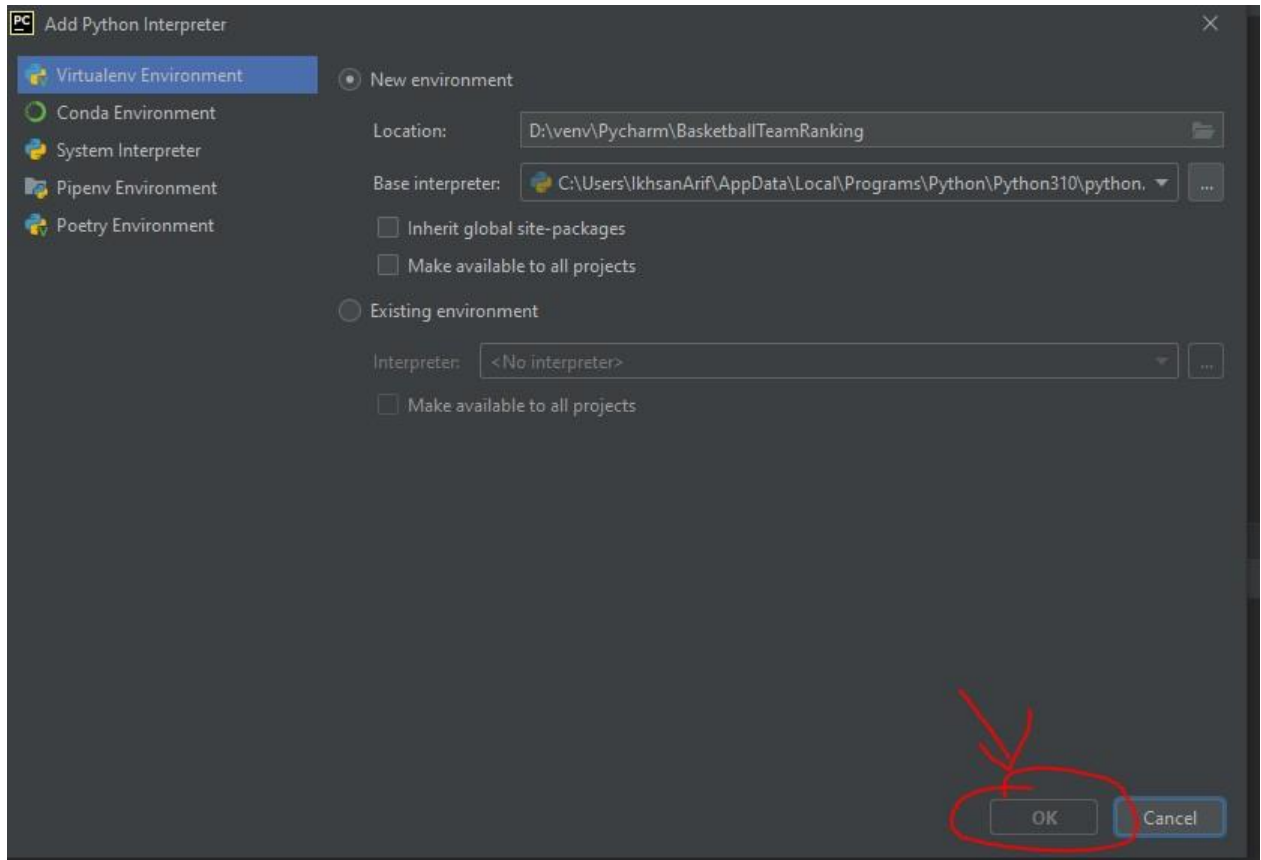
PC Add Python Interpreter

Virtualenv Environment
Conda Environment
System Interpreter
Pipenv Environment
Poetry Environment

New environment

Location: D:\venv\Pycharm\BasketballTeamRanking

Base interpreter: C:\Users\IkhsanArif\AppData\Local\Programs\Python\Python310\python.

Inherit global site-packages

Make available to all projects

Existing environment

Interpreter: <No interpreter>

Make available to all projects

OK Cancel